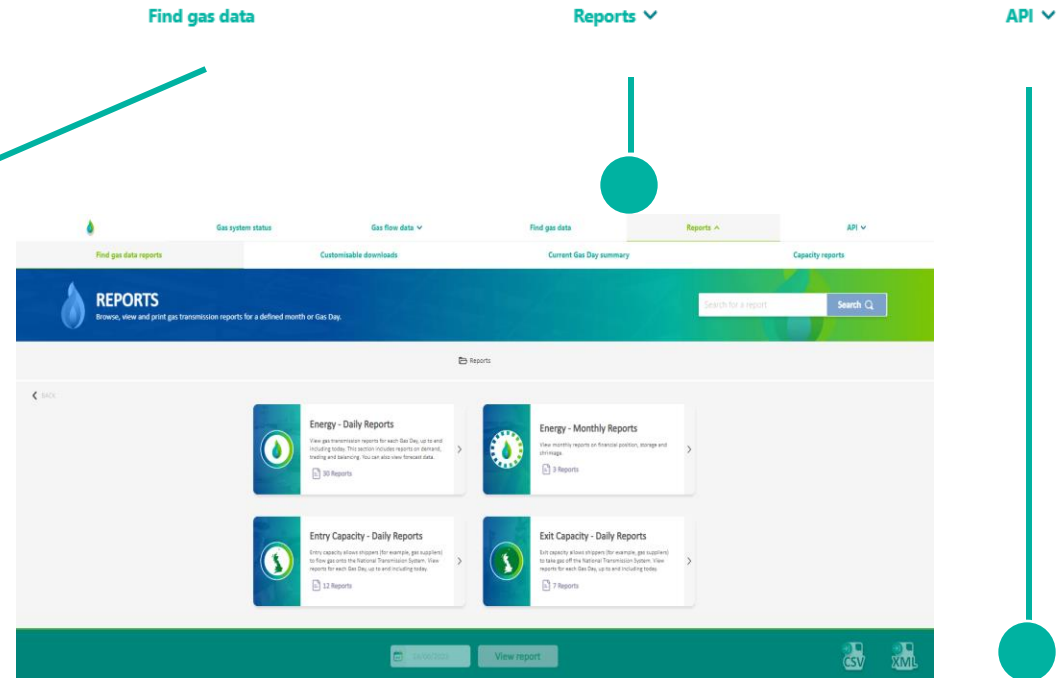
Find gas data

Reports ⌄

API ⌄

Gas system status

Gas flow data ⌄

Find gas data

Reports ^

API ⌄

Find gas data reports

Customisable downloads

Current Gas Day summary

Capacity reports

REPORTS

Browse, view and print gas transmission reports for a defined month or Gas Day.

Search for a report

Search

Reports

BACK

Energy - Daily Reports

View gas transmission reports for each Gas Day, up to and including today. This section includes reports on demand, trading and balancing. You can also view forecast data.

30 Reports

Energy - Monthly Reports

View monthly reports on financial position, storage and shrinkage.

3 Reports

Entry Capacity - Daily Reports

Entry capacity allows shippers (for example, gas suppliers) to flow gas onto the National Transmission System. View reports for each Gas Day, up to and including today.

12 Reports

Exit Capacity - Daily Reports

Exit capacity allows shippers (for example, gas suppliers) to take gas off the National Transmission System. View reports for each Gas Day, up to and including today.

7 Reports

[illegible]

View report

CSV

XML